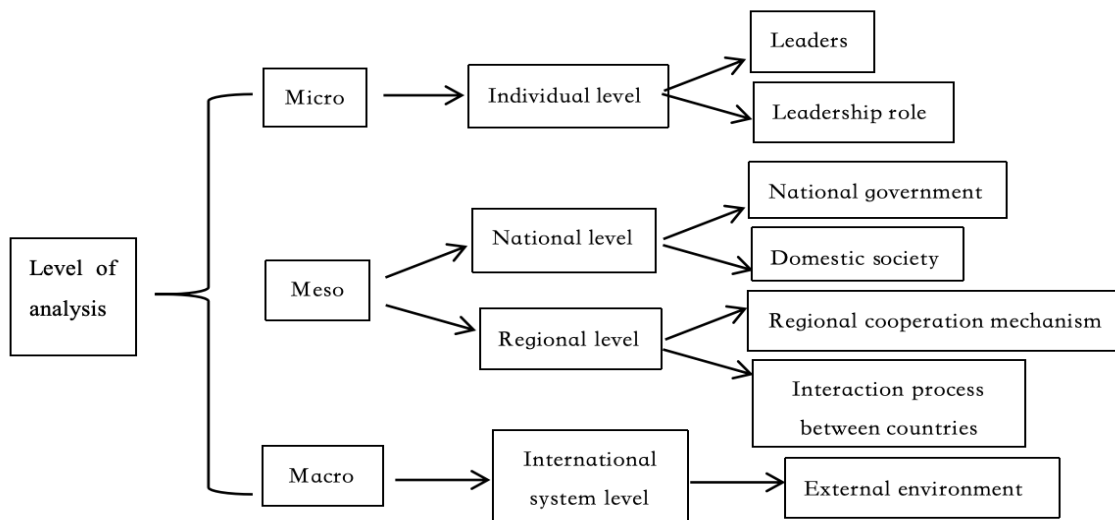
Level of analysis

Micro

Individual level

Leaders

Leadership role

Meso

National level

National government

Domestic society

Regional level

Regional cooperation mechanism

Interaction process between countries

Macro

International system level

External environment